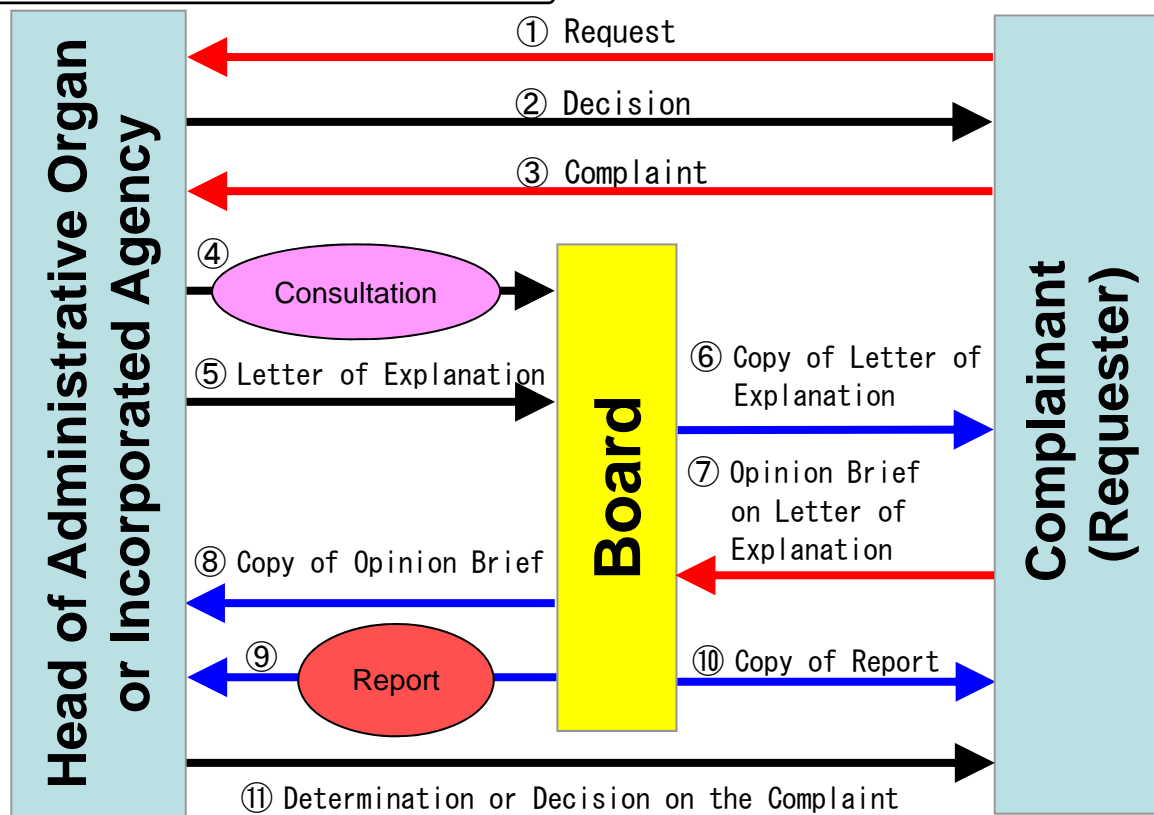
Head of Administrative Organ or Incorporated Agency

① Request

② Decision

③ Complaint

④ Consultation

⑤ Letter of Explanation

Board

⑥ Copy of Letter of Explanation

⑦ Opinion Brief on Letter of Explanation

⑧ Copy of Opinion Brief

⑨ Report

⑩ Copy of Report

⑪ Determination or Decision on the Complaint

Complainant (Requester)